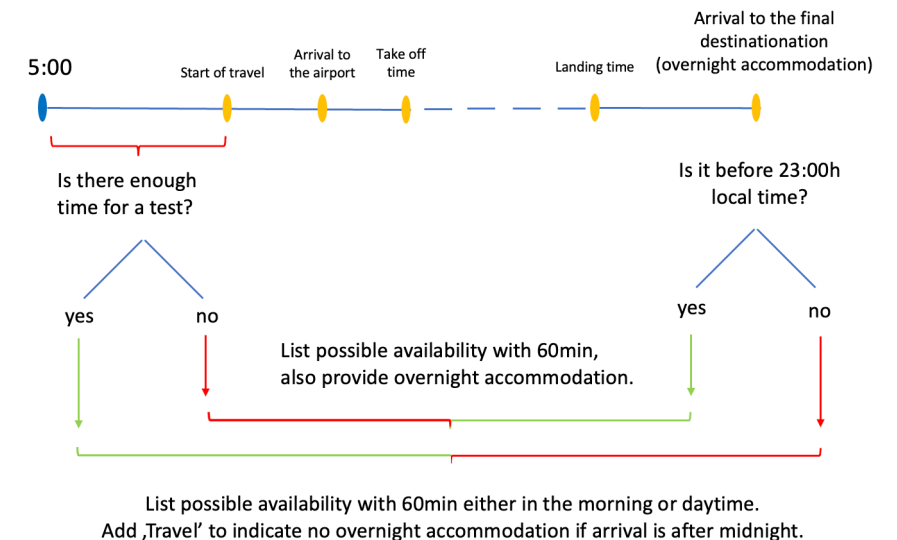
5:00

Start of travel

Arrival to the airport

Take off time

Landing time

Arrival to the final destinationation (overnight accommodation)

Is there enough time for a test?

Is it before 23:00h local time?

yes

no

yes

no

List possible availability with 60min, also provide overnight accommodation.

List possible availability with 60min either in the morning or daytime.
Add ‚Travel' to indicate no overnight accommodation if arrival is after midnight.